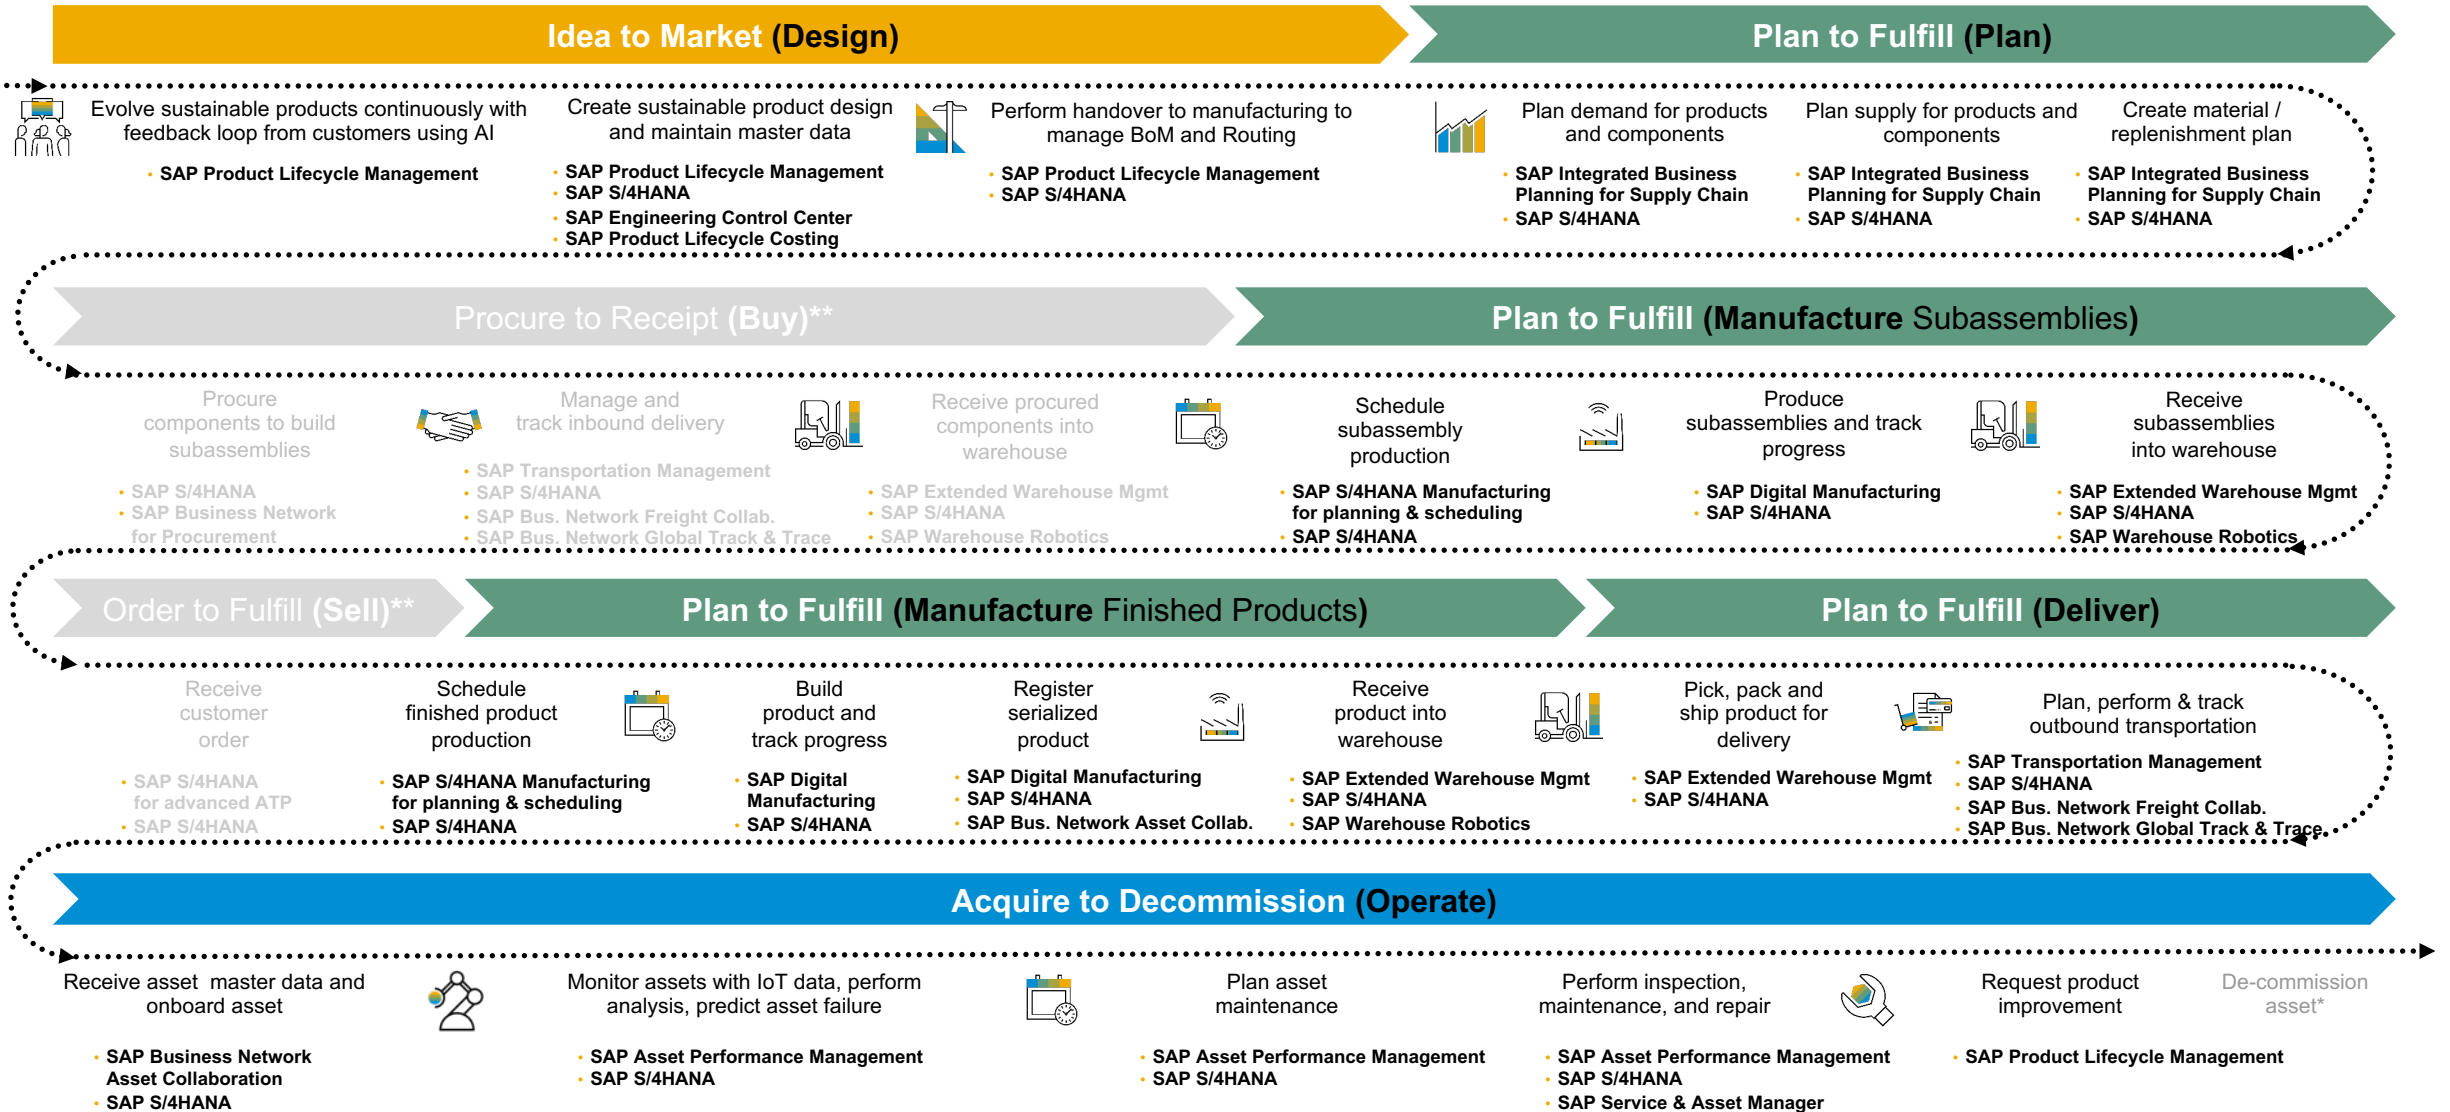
Idea to Market (Design)

Plan to Fulfill (Plan)

Evolve sustainable products continuously with feedback loop from customers using AI

- SAP Product Lifecycle Management

Create sustainable product design and maintain master data

- SAP Product Lifecycle Management
- SAP S/4HANA
- SAP Engineering Control Center
- SAP Product Lifecycle Costing

Perform handover to manufacturing to manage BoM and Routing

- SAP Product Lifecycle Management
- SAP S/4HANA

Plan demand for products and components

- SAP Integrated Business Planning for Supply Chain
- SAP S/4HANA

Plan supply for products and components

- SAP Integrated Business Planning for Supply Chain
- SAP S/4HANA

Create material / replenishment plan

- SAP Integrated Business Planning for Supply Chain
- SAP S/4HANA

Procure to Receipt (Buy)**

Plan to Fulfill (Manufacture Subassemblies)

Procure components to build subassemblies

- SAP S/4HANA
- SAP Business Network for Procurement

Manage and track inbound delivery

- SAP Transportation Management
- SAP S/4HANA
- SAP Bus. Network Freight Collab.
- SAP Bus. Network Global Track & Trace

Receive procured components into warehouse

- SAP Extended Warehouse Mgmt
- SAP S/4HANA
- SAP Warehouse Robotics

Schedule subassembly production

- SAP S/4HANA Manufacturing for planning & scheduling
- SAP S/4HANA

Produce subassemblies and track progress

- SAP Digital Manufacturing
- SAP S/4HANA

Receive subassemblies into warehouse

- SAP Extended Warehouse Mgmt
- SAP S/4HANA
- SAP Warehouse Robotics

Order to Fulfill (Sell)**

Plan to Fulfill (Manufacture Finished Products)

Plan to Fulfill (Deliver)

Receive customer order

- SAP S/4HANA for advanced ATP
- SAP S/4HANA

Schedule finished product production

- SAP S/4HANA Manufacturing for planning & scheduling
- SAP S/4HANA

Build product and track progress

- SAP Digital Manufacturing
- SAP S/4HANA

Register serialized product

- SAP Digital Manufacturing
- SAP S/4HANA
- SAP Bus. Network Asset Collab.

Receive product into warehouse

- SAP Extended Warehouse Mgmt
- SAP S/4HANA
- SAP Warehouse Robotics

Pick, pack and ship product for delivery

- SAP Extended Warehouse Mgmt
- SAP S/4HANA

Plan, perform & track outbound transportation

- SAP Transportation Management
- SAP S/4HANA
- SAP Bus. Network Freight Collab.
- SAP Bus. Network Global Track & Trace

Acquire to Decommission (Operate)

Receive asset master data and onboard asset

- SAP Business Network Asset Collaboration
- SAP S/4HANA

Monitor assets with IoT data, perform analysis, predict asset failure

- SAP Asset Performance Management
- SAP S/4HANA

Plan asset maintenance

- SAP Asset Performance Management
- SAP S/4HANA

Perform inspection, maintenance, and repair

- SAP Asset Performance Management
- SAP S/4HANA
- SAP Service & Asset Manager

Request product improvement

- SAP Product Lifecycle Management

De-commission asset*